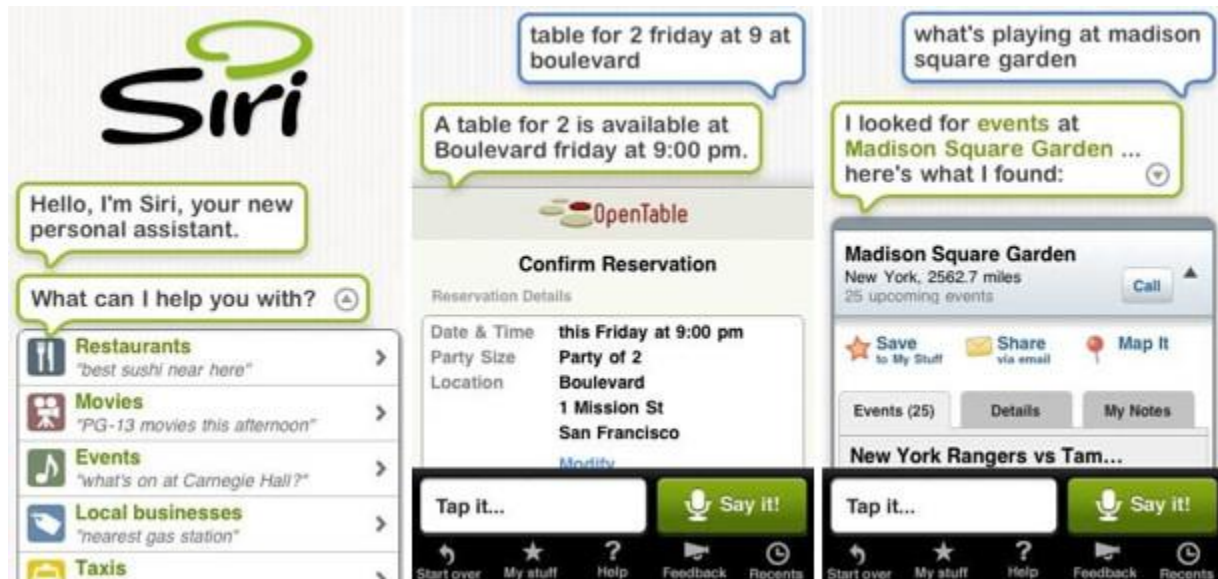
Siri

Hello, I'm Siri, your new personal assistant.

What can I help you with?

Restaurants
"best sushi near here"

Movies
"PG-13 movies this afternoon"

Events
"what's on at Carnegie Hall?"

Local businesses
"nearest gas station"

Taxis

table for 2 friday at 9 at boulevard

A table for 2 is available at Boulevard friday at 9:00 pm.

OpenTable

Confirm Reservation

Reservation Details

| Date & Time | this Friday at 9:00 pm |
|---|---|
| Party Size | Party of 2 |
| Location | Boulevard 1 Mission St San Francisco |

Modify

Tap it...

Say it!

Start over My stuff Help Feedback Recents

what's playing at madison square garden

I looked for events at Madison Square Garden ... here's what I found:

Madison Square Garden
New York, 2562.7 miles
25 upcoming events

Call

Save to My Stuff
Share via email
Map It

Events (25) Details My Notes

New York Rangers vs Tam...

Tap it...

Say it!

Start over My stuff Help Feedback Recents